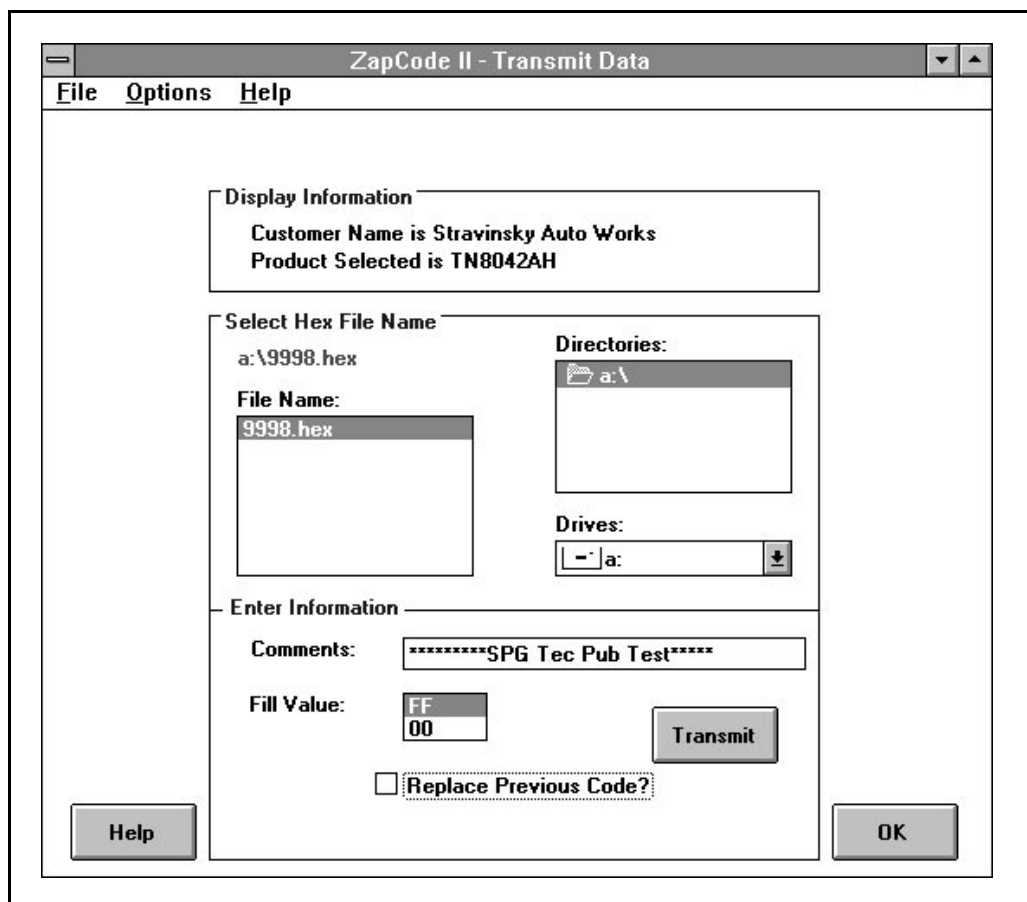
ZapCode II - Transmit Data

File Options Help

Display Information

Customer Name is Stravinsky Auto Works
Product Selected is TN8042AH

Select Hex File Name

a:\9998.hex

File Name:

9998.hex

Directories:

a:\

Drives:

a:

Enter Information

Comments: \*\*\*\*\*\*\*\*\*SPG Tec Pub Test\*\*\*\*\*

Fill Value: FF 00

Transmit

Replace Previous Code?

Help

OK